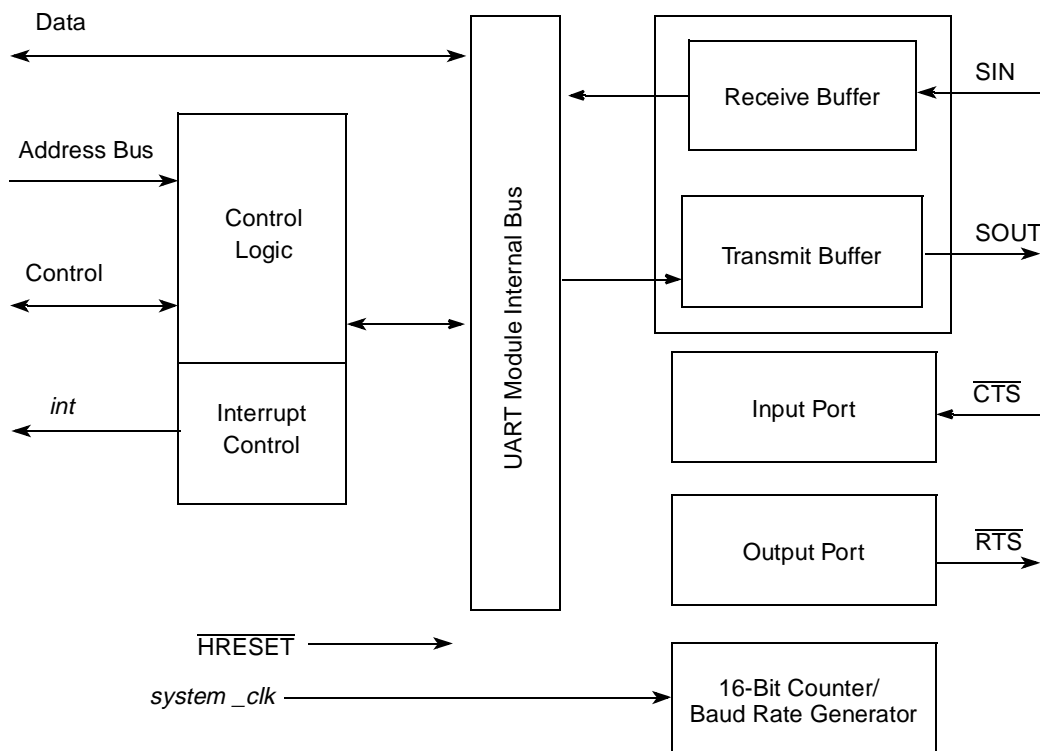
Data

Address Bus

Control Logic

Control

Interrupt Control

*int*

UART Module Internal Bus

Receive Buffer

SIN

Transmit Buffer

SOUT

Input Port

$\overline{CTS}$

Output Port

$\overline{RTS}$

$\overline{HRESET}$

*system _clk*

16-Bit Counter/ Baud Rate Generator